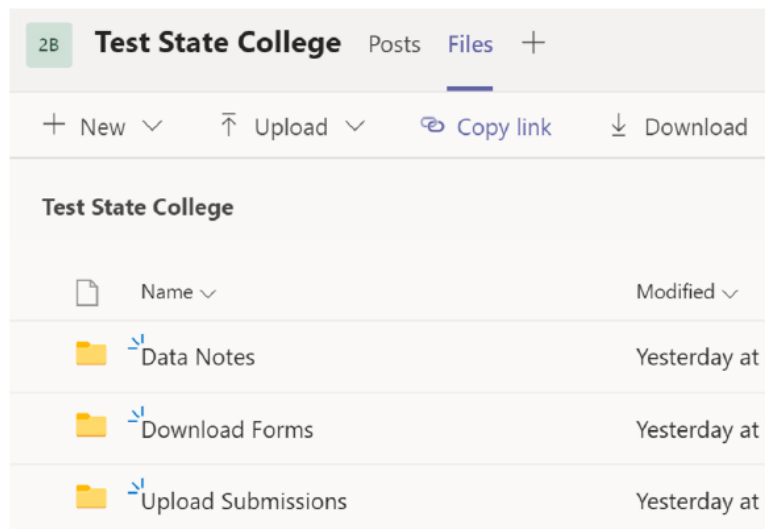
2B Test State College Posts Files +

+ New ˅ Upload ˅ Copy link Download

Test State College

| Name ˅ | Modified ˅ |
|---|---|
| Data Notes | Yesterday at |
| Download Forms | Yesterday at |
| Upload Submissions | Yesterday at |